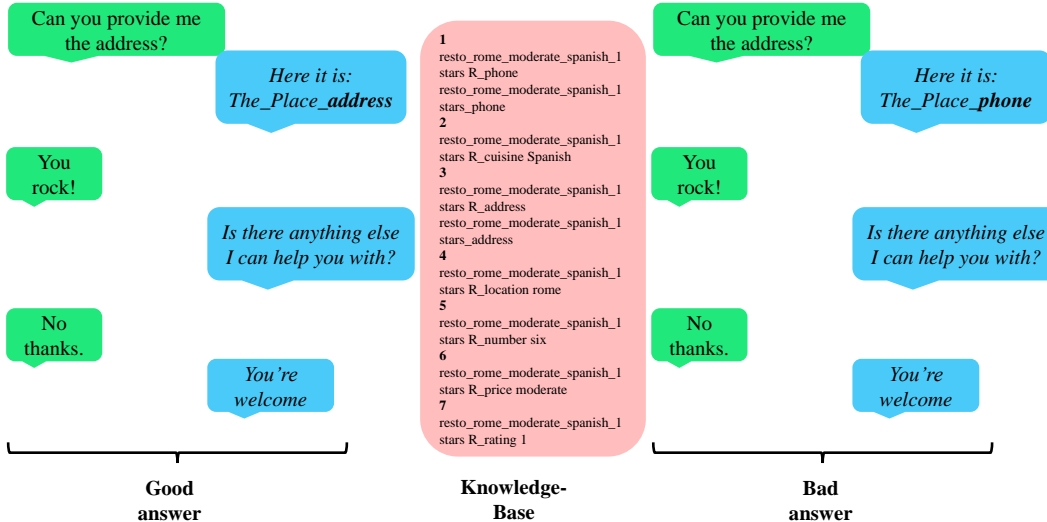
Can you provide me the address?

Here it is: The_Place_**address**

You rock!

Is there anything else I can help you with?

No thanks.

You're welcome

Good answer

**1**
resto_rome_moderate_spanish_1stars R_phone
resto_rome_moderate_spanish_1stars_phone
**2**
resto_rome_moderate_spanish_1stars R_cuisine Spanish
**3**
resto_rome_moderate_spanish_1stars R_address
resto_rome_moderate_spanish_1stars_address
**4**
resto_rome_moderate_spanish_1stars R_location rome
**5**
resto_rome_moderate_spanish_1stars R_number six
**6**
resto_rome_moderate_spanish_1stars R_price moderate
**7**
resto_rome_moderate_spanish_1stars R_rating 1

Knowledge-Base

Can you provide me the address?

Here it is: The_Place_**phone**

You rock!

Is there anything else I can help you with?

No thanks.

You're welcome

Bad answer